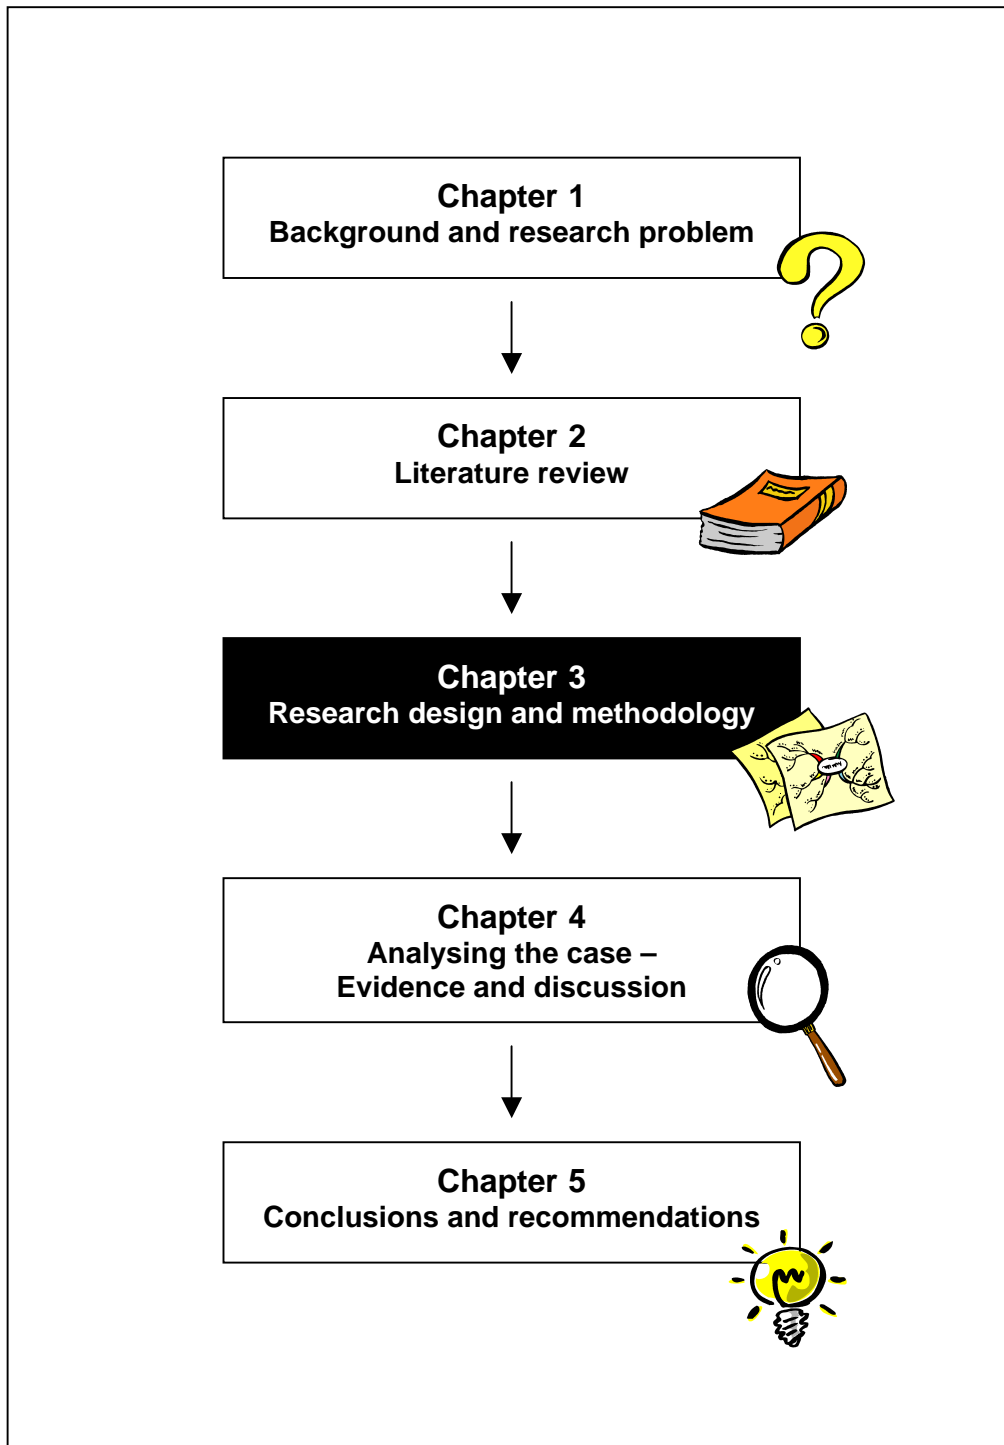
Chapter 1
Background and research problem

Chapter 2
Literature review

Chapter 3
Research design and methodology

Chapter 4
Analysing the case –
Evidence and discussion

Chapter 5
Conclusions and recommendations